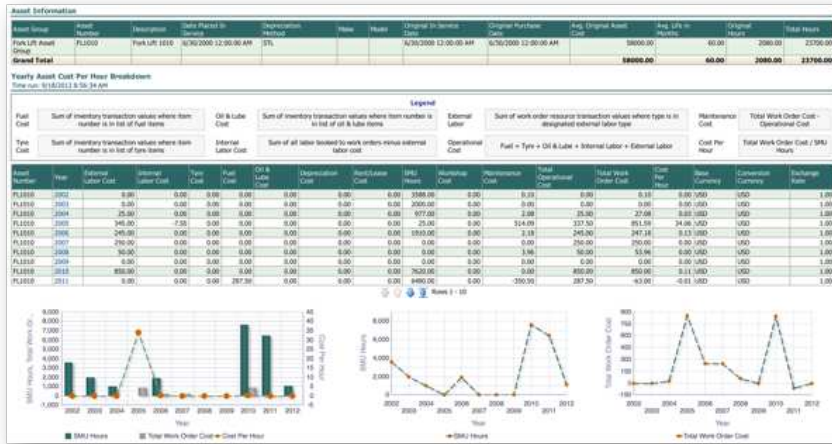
Asset Information

| Asset Group | Asset Number | Description | Date Placed In Service | Depreciation Method | Make | Model | Original In Service Date | Original Purchase Date | Avg. Original Asset Cost | Avg. Life in Months | Original Hours | Total Hours |
|---|---|---|---|---|---|---|---|---|---|---|---|---|
| Fork Lift Asset Group | FL1010 | Fork Lift 1010 | 6/30/2000 12:00:00 AM | STL | | | 6/30/2000 12:00:00 AM | 6/30/2000 12:00:00 AM | 58000.00 | 60.00 | 2080.00 | 23700.00 |
| Grand Total | | | | | | | | | 58000.00 | 60.00 | 2080.00 | 23700.00 |

Yearly Asset Cost Per Hour Breakdown
Time run: 9/18/2012 6:56:04 AM

Legend

| Fuel Cost | Sum of inventory transaction values where item number is in list of fuel items | Oil & Lube Cost | Sum of inventory transaction values where item number is in list of oil & lube items | External Labor | Sum of work order resource transaction values where type is in designated external labor type | Maintenance Cost | Total Work Order Cost - Operational Cost |
|---|---|---|---|---|---|---|---|
| Tyre Cost | Sum of inventory transaction values where item number is in list of tyre items | Internal Labor Cost | Sum of all labor booked to work orders minus external labor cost | Operational Cost | Fuel + Tyre + Oil & Lube + Internal Labor + External Labor | Cost Per Hour | Total Work Order Cost / SMU Hours |

| Asset Number | Year | External Labor Cost | Internal Labor Cost | Tyre Cost | Fuel Cost | Oil & Lube Cost | Depreciation Cost | Rent/Lease Cost | SMU Hours | Workshop Cost | Maintenance Cost | Total Operational Cost | Total Work Order Cost | Cost Per Hour | Base Currency | Conversion Currency | Exchange Rate |
|---|---|---|---|---|---|---|---|---|---|---|---|---|---|---|---|---|---|
| FL1010 | 2002 | 0.00 | 0.00 | 0.00 | 0.00 | 0.00 | 0.00 | 0.00 | 3588.00 | 0.00 | 0.10 | 0.00 | 0.10 | 0.00 | USD | USD | 1.00 |
| FL1010 | 2003 | 0.00 | 0.00 | 0.00 | 0.00 | 0.00 | 0.00 | 0.00 | 2005.00 | 0.00 | 0.00 | 0.00 | 0.00 | 0.00 | USD | USD | 1.00 |
| FL1010 | 2004 | 25.00 | 0.00 | 0.00 | 0.00 | 0.00 | 0.00 | 0.00 | 977.00 | 0.00 | 2.08 | 25.00 | 27.08 | 0.03 | USD | USD | 1.00 |
| FL1010 | 2005 | 345.00 | 0.00 | -7.50 | 0.00 | 0.00 | 0.00 | 0.00 | 25.00 | 0.00 | 514.09 | 337.50 | 851.59 | 34.06 | USD | USD | 1.00 |
| FL1010 | 2006 | 245.00 | 0.00 | 0.00 | 0.00 | 0.00 | 0.00 | 0.00 | 1910.00 | 0.00 | 2.18 | 245.00 | 247.18 | 0.13 | USD | USD | 1.00 |
| FL1010 | 2007 | 250.00 | 0.00 | 0.00 | 0.00 | 0.00 | 0.00 | 0.00 | 0.00 | 0.00 | 0.00 | 250.00 | 250.00 | 0.00 | USD | USD | 1.00 |
| FL1010 | 2008 | 50.00 | 0.00 | 0.00 | 0.00 | 0.00 | 0.00 | 0.00 | 0.00 | 0.00 | 3.98 | 50.00 | 53.98 | 0.00 | USD | USD | 1.00 |
| FL1010 | 2009 | 0.00 | 0.00 | 0.00 | 0.00 | 0.00 | 0.00 | 0.00 | 0.00 | 0.00 | 0.00 | 0.00 | 0.00 | 0.00 | USD | USD | 1.00 |
| FL1010 | 2010 | 850.00 | 0.00 | 0.00 | 0.00 | 0.00 | 0.00 | 0.00 | 7620.00 | 0.00 | 0.00 | 850.00 | 850.00 | 0.11 | USD | USD | 1.00 |
| FL1010 | 2011 | 0.00 | 0.00 | 0.00 | 287.50 | 0.00 | 0.00 | 0.00 | 6480.00 | 0.00 | -350.50 | 287.50 | -63.00 | -0.01 | USD | USD | 1.00 |

Rows 1 - 10

8,000 7,000 6,000 5,000 4,000 3,000 2,000 1,000 0
SMU Hours, Total Work Or...
40 35 30 25 20 15 10 5 0
Cost Per Hour
2002 2003 2004 2005 2006 2007 2008 2009 2010 2011 2012
Year
SMU Hours Total Work Order Cost Cost Per Hour

8,000 6,000 4,000 2,000 0
SMU Hours
2002 2004 2006 2008 2010 2012 2003 2005 2007 2009 2011
Year
SMU Hours

900 800 700 600 500 400 300 200 100 0 -100
Total Work Order Cost
2002 2004 2006 2008 2010 2012 2003 2005 2007 2009 2011
Year
Total Work Order Cost